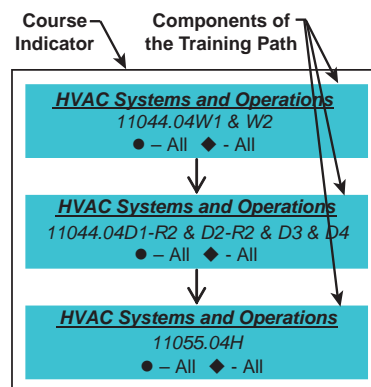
Course Indicator

Components of the Training Path

HVAC Systems and Operations
11044.04W1 & W2
● – All ◆ - All

HVAC Systems and Operations
11044.04D1-R2 & D2-R2 & D3 & D4
● – All ◆ - All

HVAC Systems and Operations
11055.04H
● – All ◆ - All